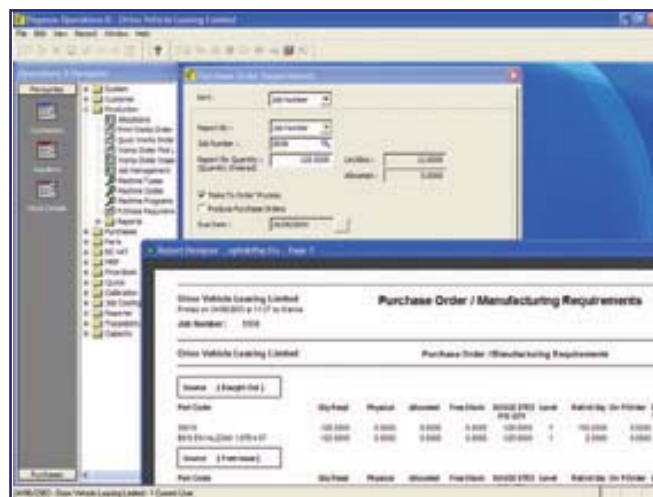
Pegasus Operations II - Orion Vehicle Leasing Limited

File Edit View Report Window Help

Purchase Order Requirements

Sort : Job Number

Report By : Job Number

Job Number : 5008

Report By Quantity : 120.0000

Make To Order Process

Produce Purchase Orders

Report Designer

Orion Vehicle Leasing Limited

Purchase Order / Manufacturing Requirements

Job Number: 5008

Orion Vehicle Leasing Limited

Purchase Order / Manufacturing Requirements

Part Code

Physical

Allocated

Free Stock

Level

Purchases